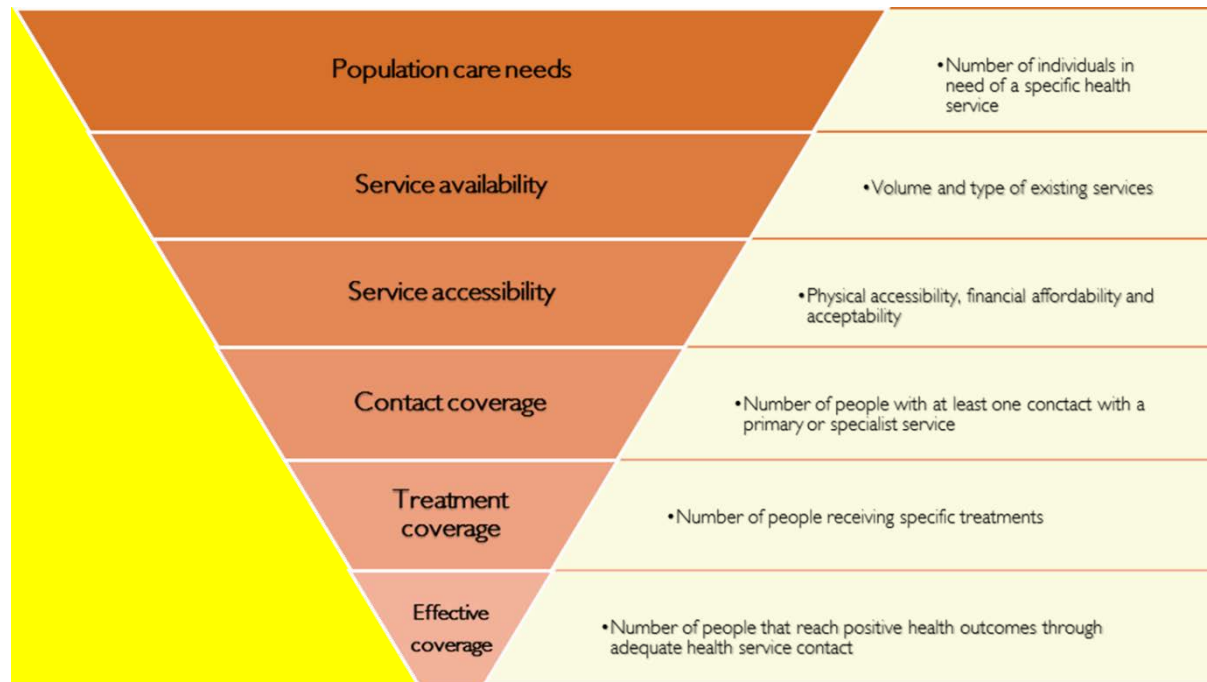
Population care needs

•Number of individuals in need of a specific health service

Service availability

•Volume and type of existing services

Service accessibility

•Physical accessibility, financial affordability and acceptability

Contact coverage

•Number of people with at least one conctact with a primary or specialist service

Treatment coverage

•Number of people receiving specific treatments

Effective coverage

•Number of people that reach positive health outcomes through adequate health service contact